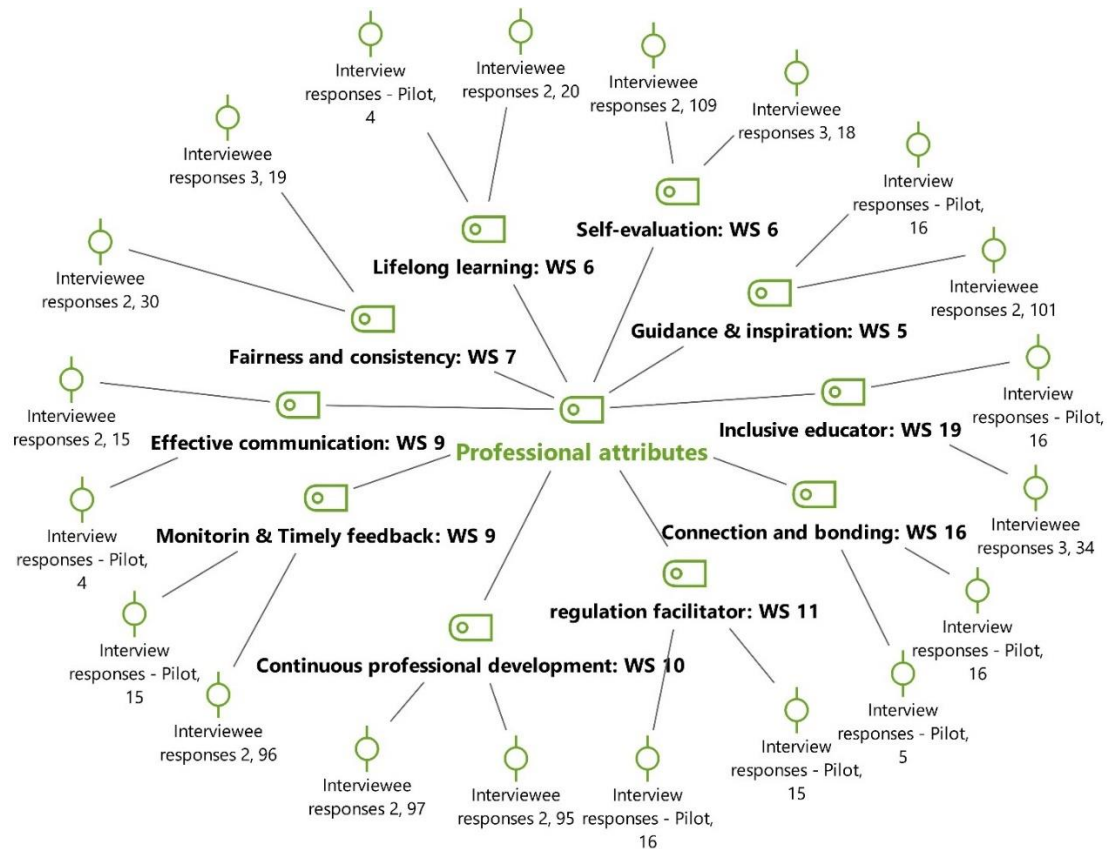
Professional attributes

Lifelong learning: WS 6

Interview responses - Pilot, 4

Interviewee responses 2, 20

Self-evaluation: WS 6

Interviewee responses 2, 109

Interviewee responses 3, 18

Fairness and consistency: WS 7

Interviewee responses 3, 19

Interviewee responses 2, 30

Guidance & inspiration: WS 5

Interview responses - Pilot, 16

Interviewee responses 2, 101

Effective communication: WS 9

Interviewee responses 2, 15

Interview responses - Pilot, 4

Inclusive educator: WS 19

Interview responses - Pilot, 16

Interviewee responses 3, 34

Monitorin & Timely feedback: WS 9

Interview responses - Pilot, 15

Interviewee responses 2, 96

Connection and bonding: WS 16

Interview responses - Pilot, 16

Interview responses - Pilot, 5

regulation facilitator: WS 11

Interview responses - Pilot, 15

Interview responses - Pilot, 16

Continuous professional development: WS 10

Interviewee responses 2, 97

Interviewee responses 2, 95